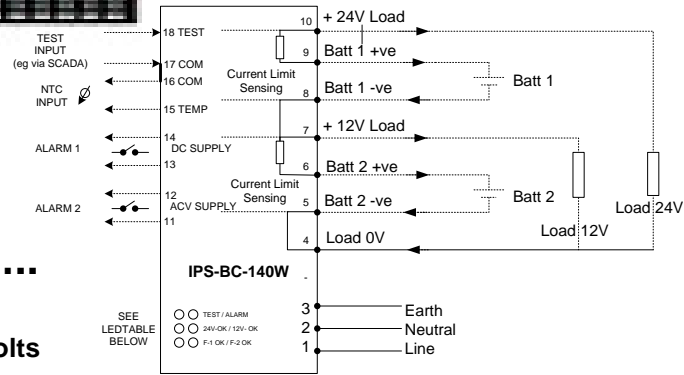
TEST INPUT (eg via SCADA)

18 TEST

17 COM

16 COM

NTC INPUT $\emptyset$

15 TEMP

ALARM 1

14

DC SUPPLY

13

ALARM 2

12

ACV SUPPLY

11

10 + 24V Load

9 Batt 1 +ve

Current Limit Sensing

8 Batt 1 -ve

Batt 1

7 + 12V Load

6 Batt 2 +ve

Current Limit Sensing

5 Batt 2 -ve

Batt 2

4 Load 0V

Load 12V

Load 24V

IPS-BC-140W

SEE LEDTABLE BELOW

TEST / ALARM

24V-OK / 12V- OK

F-1 OK / F-2 OK

3 Earth

2 Neutral

1 Line

...

olts